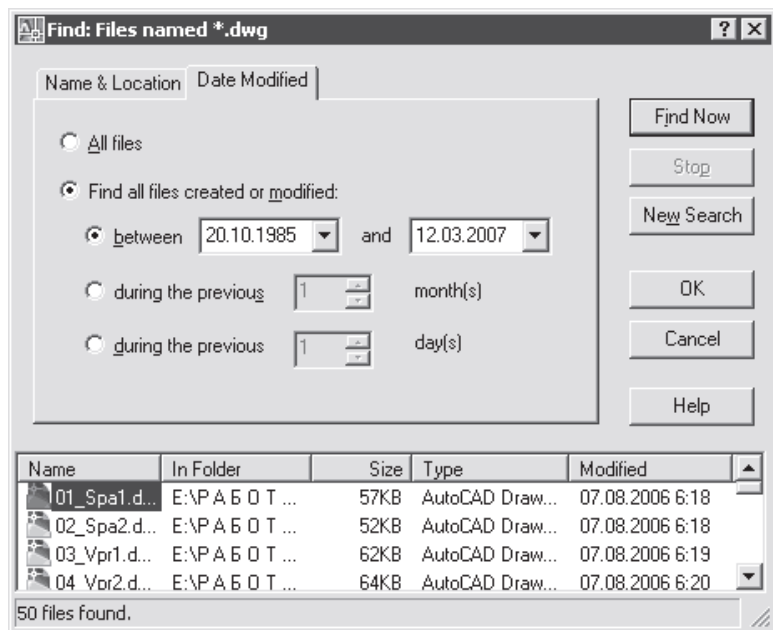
Find: Files named *.dwg

? X

Name & Location | Date Modified

All files

Find all files created or modified:

between 20.10.1985 and 12.03.2007

during the previous 1 month(s)

during the previous 1 day(s)

Find Now

Stop

New Search

OK

Cancel

Help

| Name | In Folder | Size | Type | Modified |
|---|---|---|---|---|
| 01_Spa1.d... | E:\Р А Б О Т ... | 57KB | AutoCAD Draw... | 07.08.2006 6:18 |
| 02_Spa2.d... | E:\Р А Б О Т ... | 52KB | AutoCAD Draw... | 07.08.2006 6:18 |
| 03_Vpr1.d... | E:\Р А Б О Т ... | 62KB | AutoCAD Draw... | 07.08.2006 6:19 |
| 04_Vpr2.d... | E:\Р А Б О Т ... | 64KB | AutoCAD Draw... | 07.08.2006 6:20 |

50 files found.